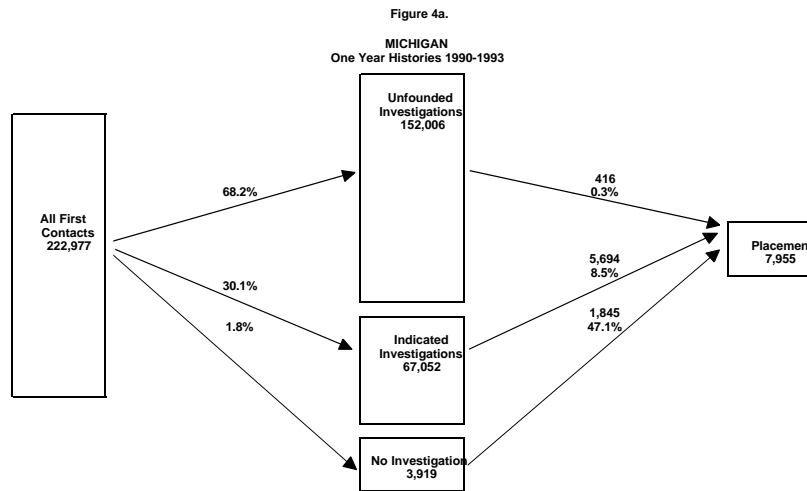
Figure 4a.

MICHIGAN
One Year Histories 1990-1993

All First Contacts
222,977

68.2%

30.1%

1.8%

Unfounded Investigations
152,006

Indicated Investigations
67,052

No Investigation
3,919

416
0.3%

5,694
8.5%

1,845
47.1%

Placemen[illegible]
7,955